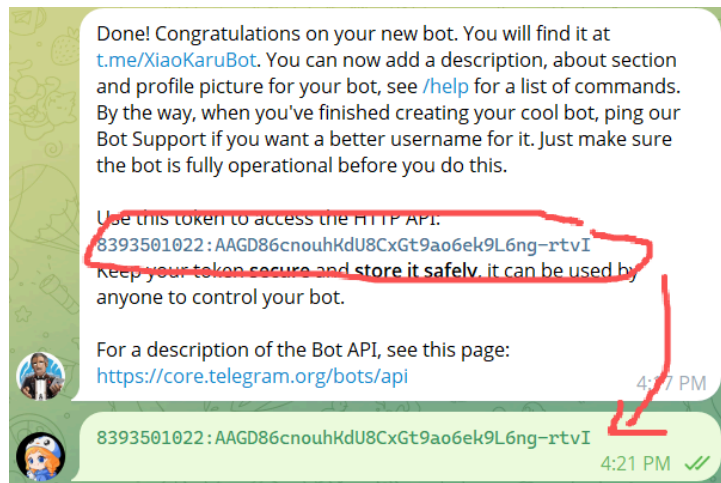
Done! Congratulations on your new bot. You will find it at t.me/XiaoKaruBot. You can now add a description, about section and profile picture for your bot, see /help for a list of commands. By the way, when you've finished creating your cool bot, ping our Bot Support if you want a better username for it. Just make sure the bot is fully operational before you do this.

Use this token to access the HTTP API:
8393501022:AAGD86cnouhKdU8CxGt9ao6ek9L6ng-rtvI
Keep your token secure and store it safely, it can be used by anyone to control your bot.

For a description of the Bot API, see this page:
https://core.telegram.org/bots/api

4:17 PM

8393501022:AAGD86cnouhKdU8CxGt9ao6ek9L6ng-rtvI

4:21 PM